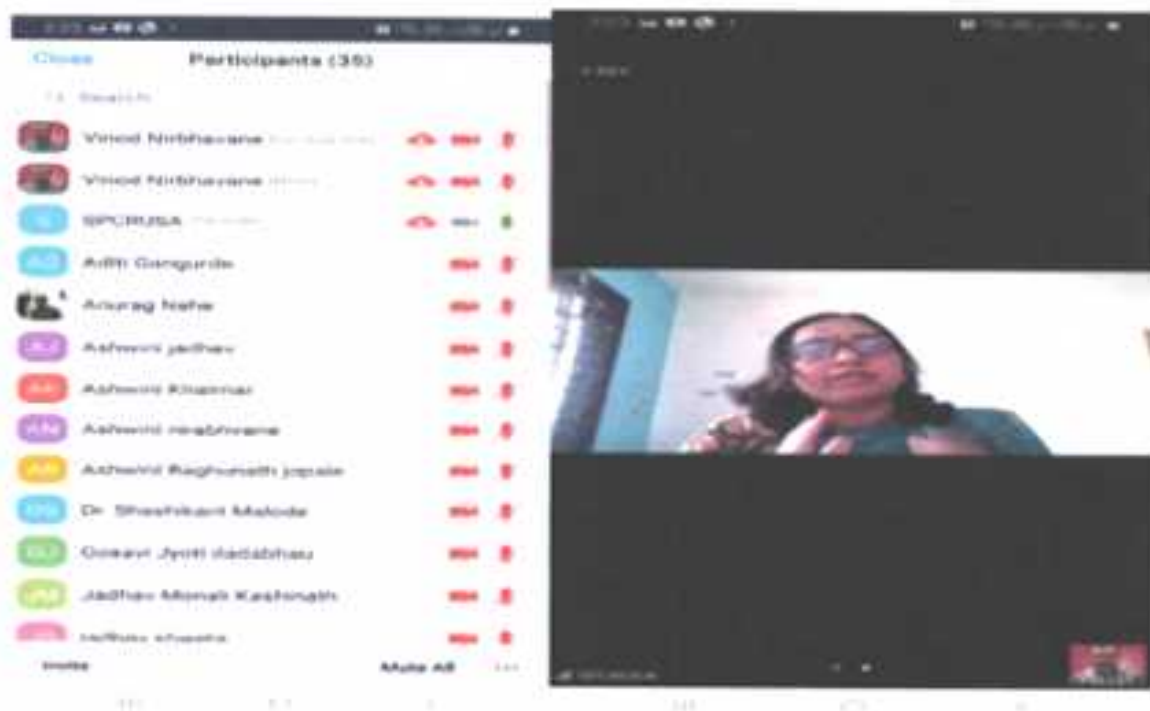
Close Participants (35)

Search

Vinod Nirbhavane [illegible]

Vinod Nirbhavane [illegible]

SPCRUSA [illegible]

Aditi Gangurde

Anurag Nale

Ashwini jadhav

Ashwini Khairnar

Ashwini nirabhvane

Ashwini Raghunath jopale

Dr Sheshikant Malode

Gokavi Jyoti dadabhau

Jadhav Monali Kashinath

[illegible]

Invite Mute All